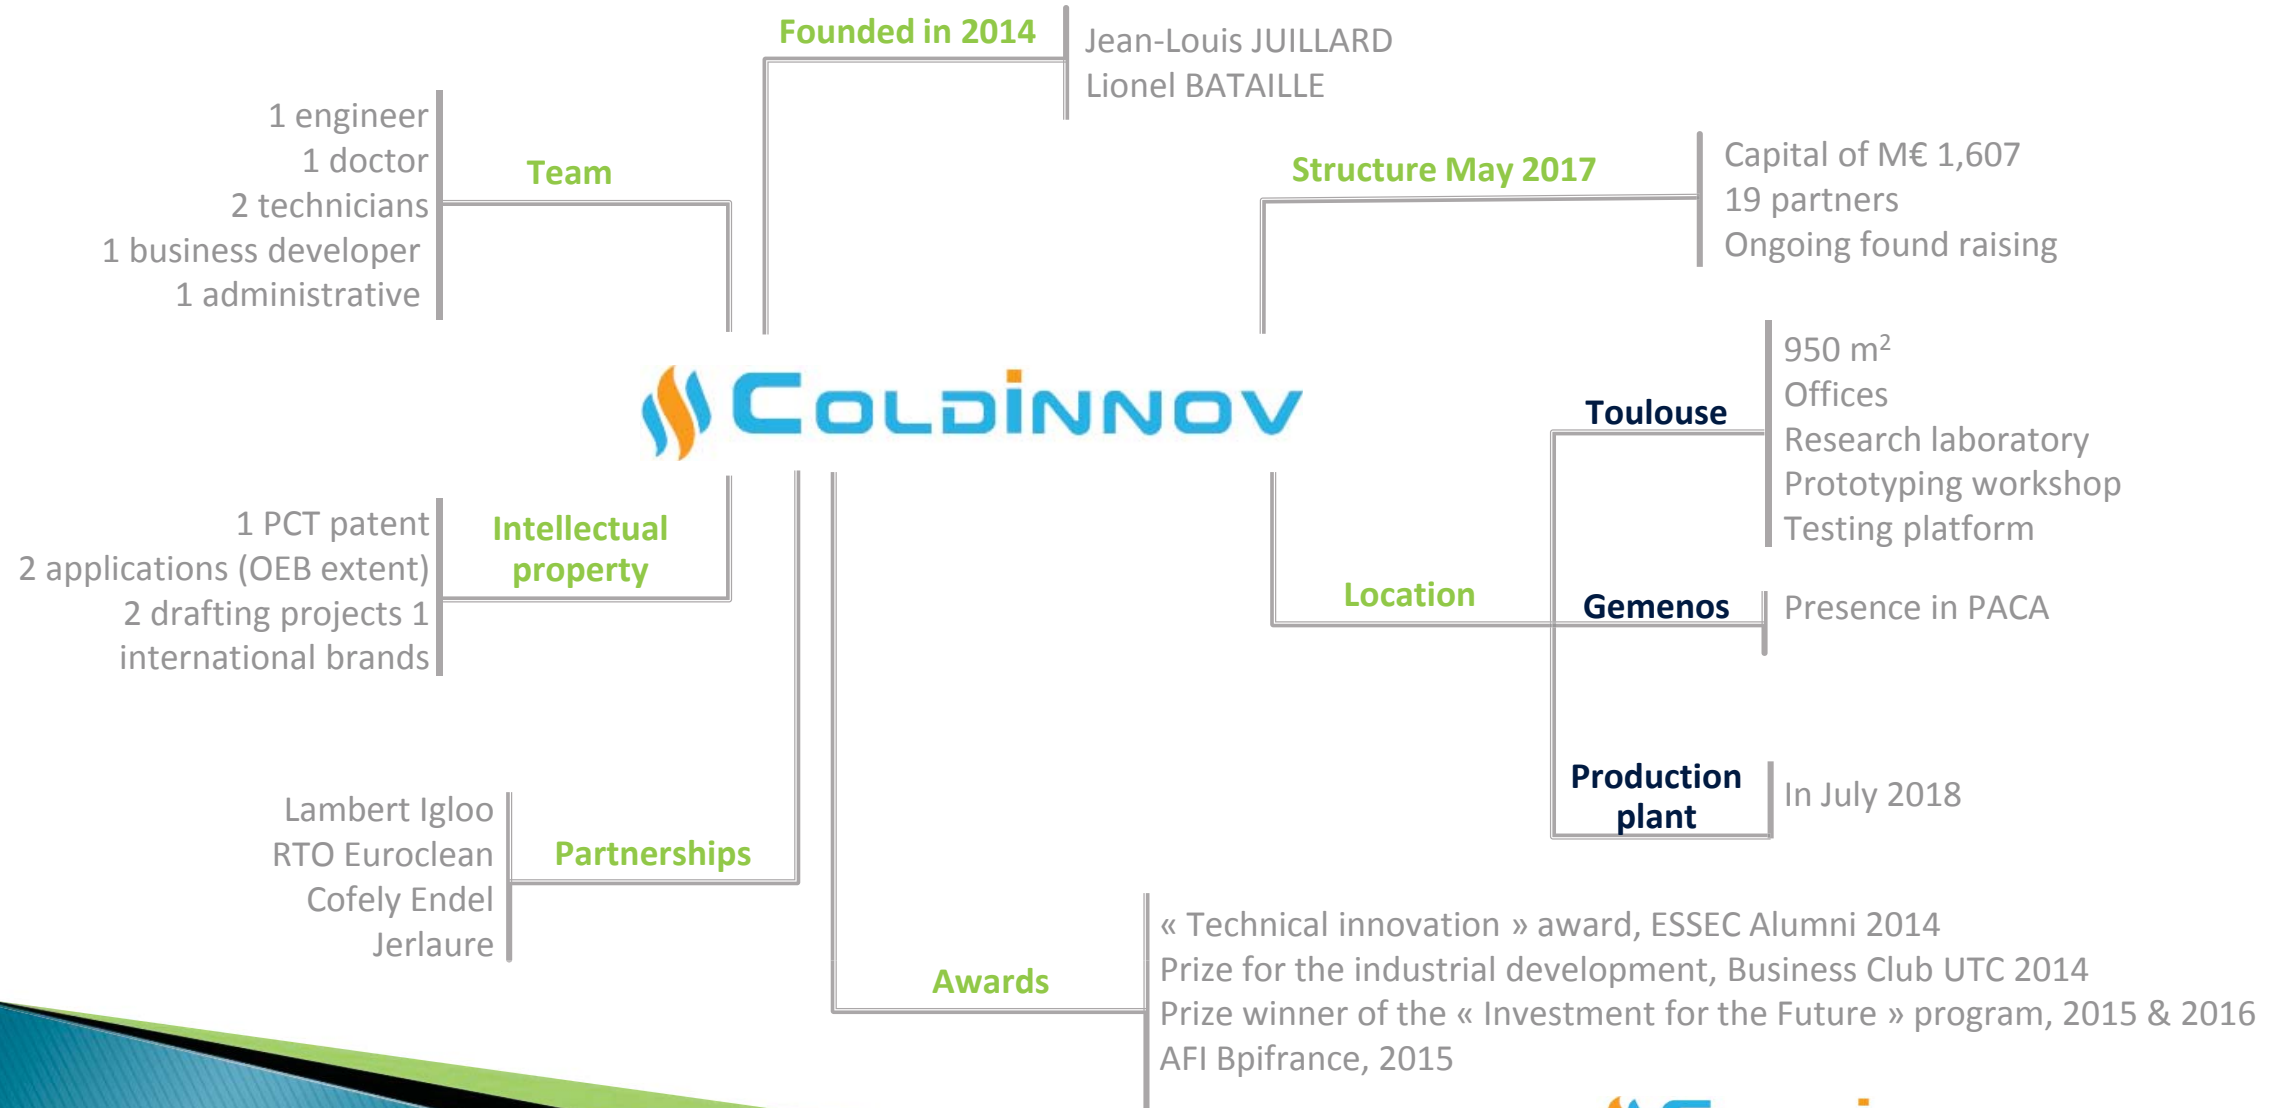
Founded in 2014

Jean-Louis JUILLARD
Lionel BATAILLE

1 engineer
1 doctor
2 technicians
1 business developer
1 administrative

Team

Structure May 2017

Capital of M€ 1,607
19 partners
Ongoing found raising

COLDINNOV

Toulouse

950 m$^2$
Offices
Research laboratory
Prototyping workshop
Testing platform

1 PCT patent
2 applications (OEB extent)
2 drafting projects 1 international brands

Intellectual property

Location

Gemenos

Presence in PACA

Production plant

In July 2018

Lambert Igloo
RTO Euroclean
Cofely Endel
Jerlaure

Partnerships

Awards

« Technical innovation » award, ESSEC Alumni 2014
Prize for the industrial development, Business Club UTC 2014
Prize winner of the « Investment for the Future » program, 2015 & 2016
AFI Bpifrance, 2015